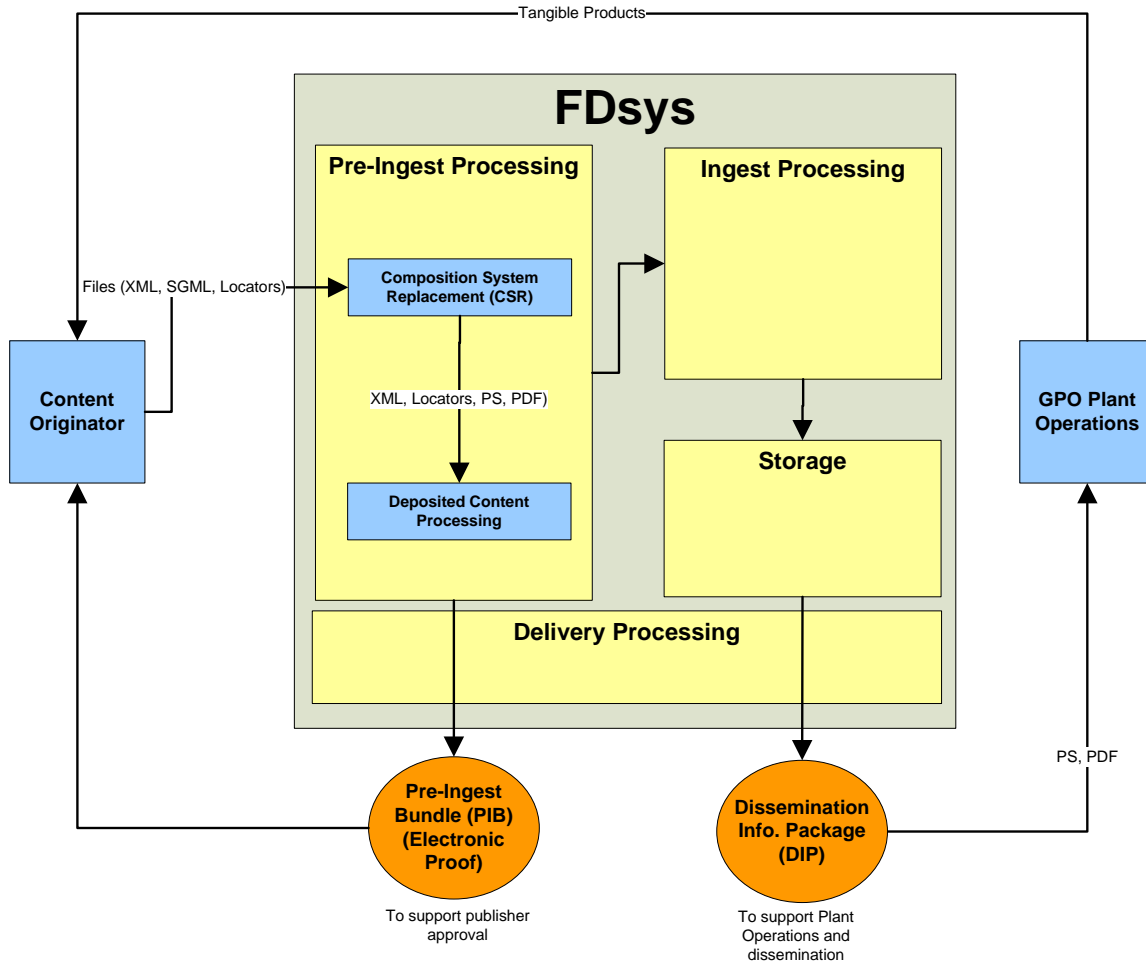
Tangible Products

FDsys

Pre-Ingest Processing

Ingest Processing

Files (XML, SGML, Locators)

Composition System Replacement (CSR)

Content Originator

XML, Locators, PS, PDF)

Storage

GPO Plant Operations

Deposited Content Processing

Delivery Processing

PS, PDF

Pre-Ingest Bundle (PIB) (Electronic Proof)

To support publisher approval

Dissemination Info. Package (DIP)

To support Plant Operations and dissemination